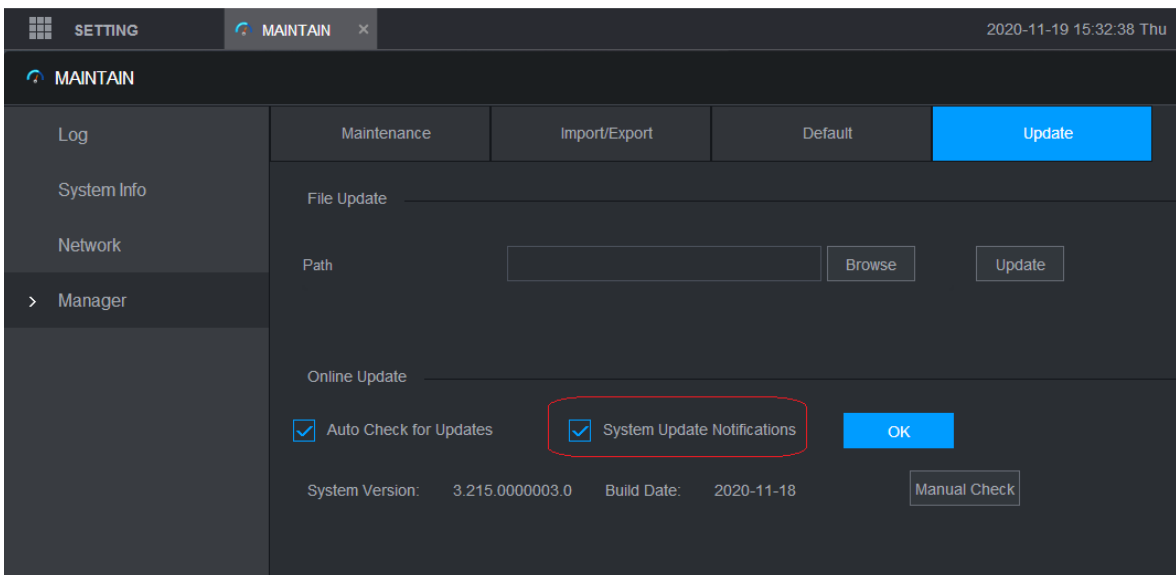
SETTING MAINTAIN × 2020-11-19 15:32:38 Thu

MAINTAIN

Log

System Info

Network

> Manager

Maintenance | Import/Export | Default | Update

File Update

Path Browse Update

Online Update

Auto Check for Updates System Update Notifications OK

System Version: 3.215.0000003.0 Build Date: 2020-11-18 Manual Check